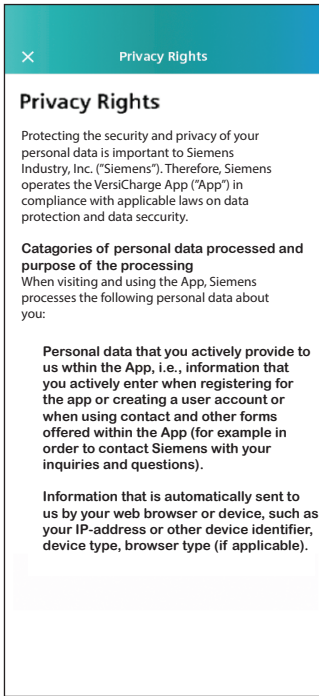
× Privacy Rights

Privacy Rights

Protecting the security and privacy of your personal data is important to Siemens Industry, Inc. ("Siemens"). Therefore, Siemens operates the VersiCharge App ("App") in compliance with applicable laws on data protection and data seccurity.

Catagories of personal data processed and purpose of the processing
When visiting and using the App, Siemens processes the following personal data about you:

Personal data that you actively provide to us wthin the App, i.e., information that you actively enter when registering for the app or creating a user account or when using contact and other forms offered within the App (for example in order to contact Siemens with your inquiries and questions).

Information that is automatically sent to us by your web browser or device, such as your IP-address or other device identifier, device type, browser type (if applicable).